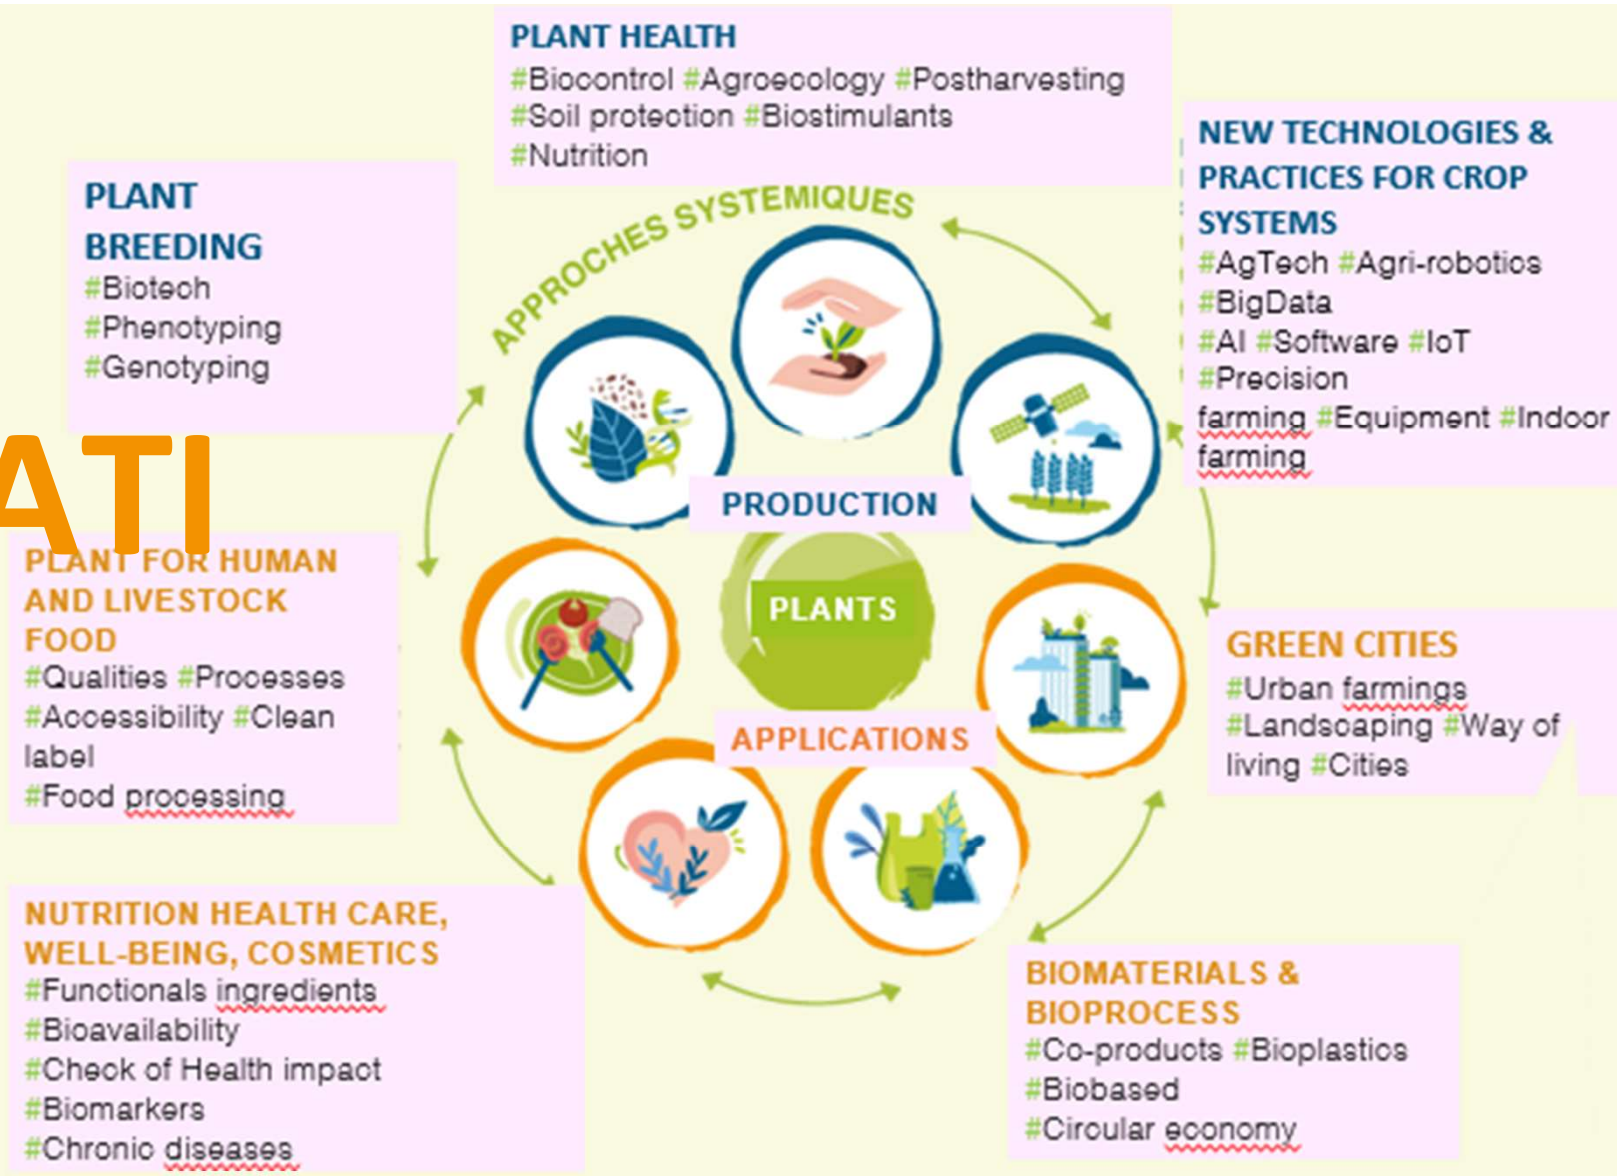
PLANT HEALTH
#Biocontrol #Agroecology #Postharvesting #Soil protection #Biostimulants #Nutrition

PLANT BREEDING
#Biotech
#Phenotyping
#Genotyping

NEW TECHNOLOGIES & PRACTICES FOR CROP SYSTEMS
#AgTech #Agri-robotics
#BigData
#AI #Software #IoT
#Precision farming #Equipment #Indoor farming

APPROCHES SYSTEMIQUES

ATI

PRODUCTION

PLANTS

APPLICATIONS

PLANT FOR HUMAN AND LIVESTOCK FOOD
#Qualities #Processes
#Accessibility #Clean label
#Food processing

GREEN CITIES
#Urban farmings
#Landscaping #Way of living #Cities

NUTRITION HEALTH CARE, WELL-BEING, COSMETICS
#Functionals ingredients
#Bioavailability
#Check of Health impact
#Biomarkers
#Chronic diseases

BIOMATERIALS & BIOPROCESS
#Co-products #Bioplastics
#Biobased
#Circular economy